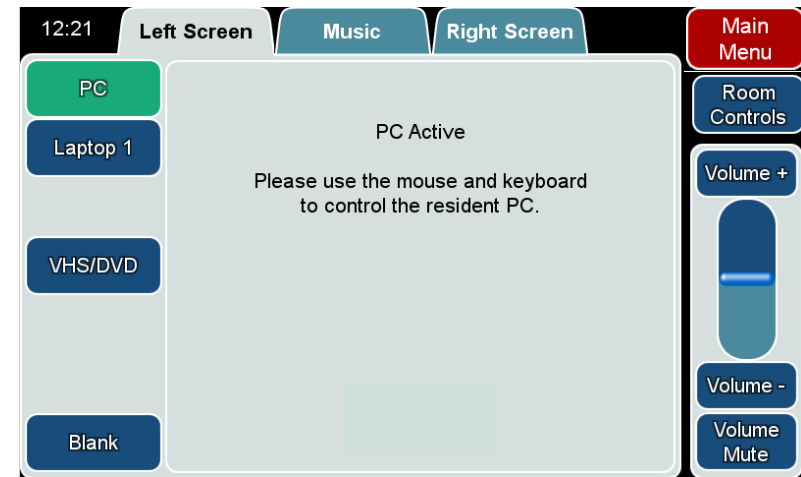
12:21

Left Screen

Music

Right Screen

Main Menu

PC

Laptop 1

VHS/DVD

Blank

PC Active

Please use the mouse and keyboard to control the resident PC.

Room Controls

Volume +

Volume -

Volume Mute